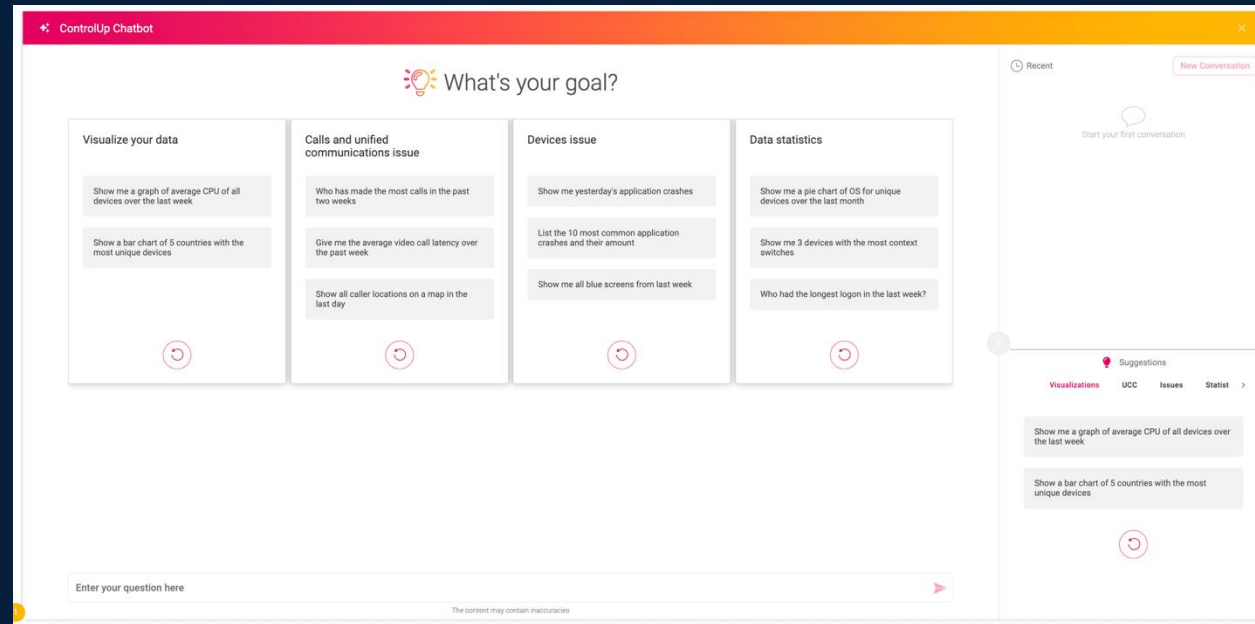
ControlUp Chatbot

What's your goal?

Visualize your data

Show me a graph of average CPU of all devices over the last week

Show a bar chart of 5 countries with the most unique devices

Calls and unified communications issue

Who has made the most calls in the past two weeks

Give me the average video call latency over the past week

Show all caller locations on a map in the last day

Devices issue

Show me yesterday's application crashes

List the 10 most common application crashes and their amount

Show me all blue screens from last week

Data statistics

Show me a pie chart of OS for unique devices over the last month

Show me 3 devices with the most context switches

Who had the longest logon in the last week?

Enter your question here

The content may contain inaccuracies

Recent

New Conversation

Start your first conversation

Suggestions

Visualizations UCC Issues Statist >

Show me a graph of average CPU of all devices over the last week

Show a bar chart of 5 countries with the most unique devices